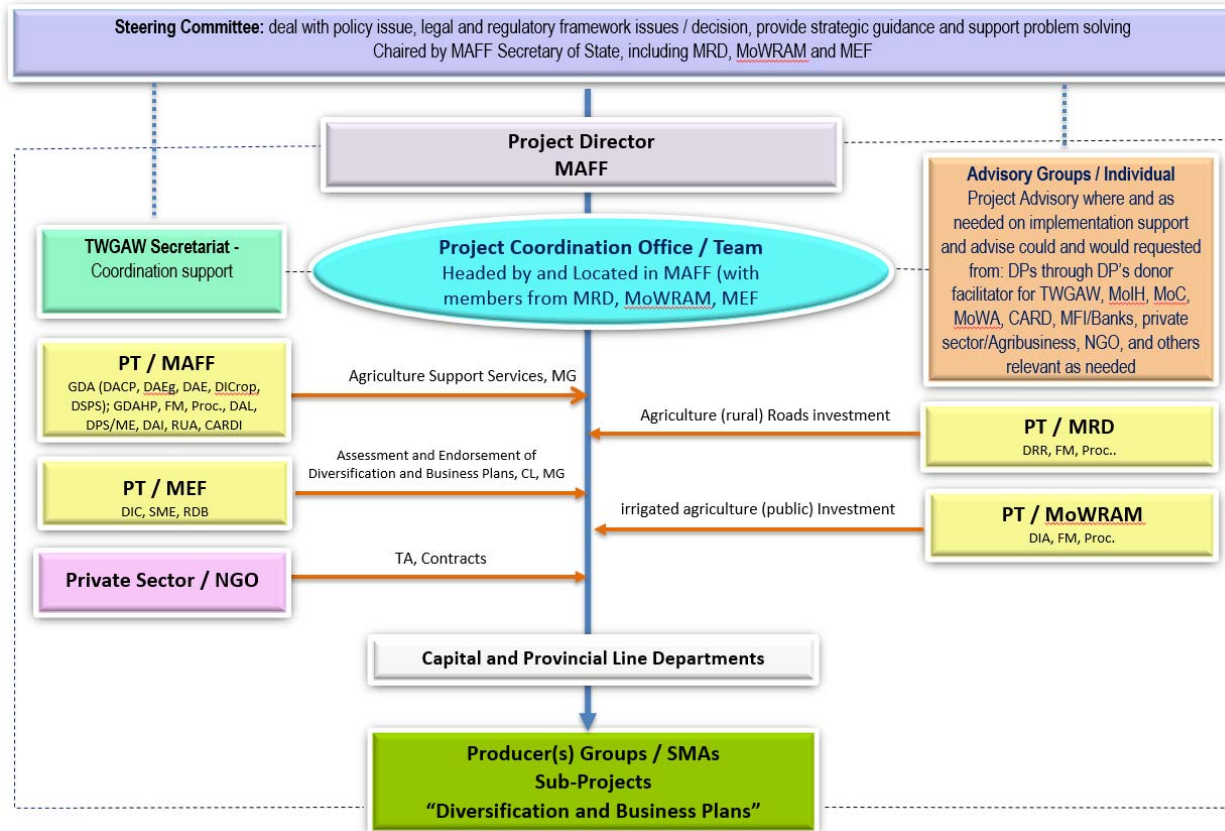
Steering Committee: deal with policy issue, legal and regulatory framework issues / decision, provide strategic guidance and support problem solving
Chaired by MAFF Secretary of State, including MRD, MoWRAM and MEF

Project Director
MAFF

Advisory Groups / Individual
Project Advisory where and as needed on implementation support and advise could and would requested from: DPs through DP's donor facilitator for TWGAW, MoIH, MoC, MoWA, CARD, MFI/Banks, private sector/Agribusiness, NGO, and others relevant as needed

TWGAW Secretariat - Coordination support

Project Coordination Office / Team
Headed by and Located in MAFF (with members from MRD, MoWRAM, MEF

PT / MAFF
GDA (DACP, DAEg, DAE, DICrop, DSPS); GDAHP, FM, Proc., DAL, DPS/ME, DAI, RUA, CARDI

Agriculture Support Services, MG

Agriculture (rural) Roads investment

PT / MRD
DRR, FM, Proc..

Assessment and Endorsement of Diversification and Business Plans, CL, MG

PT / MEF
DIC, SME, RDB

irrigated agriculture (public) Investment

PT / MoWRAM
DIA, FM, Proc.

TA, Contracts

Private Sector / NGO

Capital and Provincial Line Departments

Producer(s) Groups / SMAs
Sub-Projects
"Diversification and Business Plans"